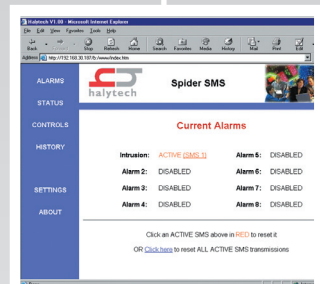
Halytech V1.00 - Microsoft Internet Explorer
File Edit View Favorites Tools Help
Back Stop Refresh Home Search Favorites Media History Mail Print Edit
Address http://192.168.30.197/fs/www/index.htm

halytech
Spider SMS

ALARMS
STATUS
CONTROLS
HISTORY
SETTINGS
ABOUT

Current Alarms

| | | | |
|---|---|---|---|
| Intrusion: | ACTIVE (SMS 1) | Alarm 5: | DISABLED |
| Alarm 2: | DISABLED | Alarm 6: | DISABLED |
| Alarm 3: | DISABLED | Alarm 7: | DISABLED |
| Alarm 4: | DISABLED | Alarm 8: | DISABLED |

Click an ACTIVE SMS above in RED to reset it

OR Click here to reset ALL ACTIVE SMS transmissions